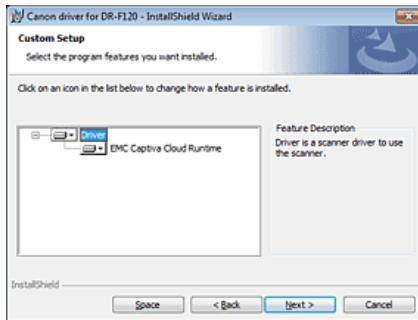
Canon driver for DR-F120 - InstallShield Wizard

Custom Setup

Select the program features you want installed.

Click on an icon in the list below to change how a feature is installed.

Driver

EMC Captiva Cloud Runtime

Feature Description

Driver is a scanner driver to use the scanner.

InstallShield

Space

< Back

Next >

Cancel